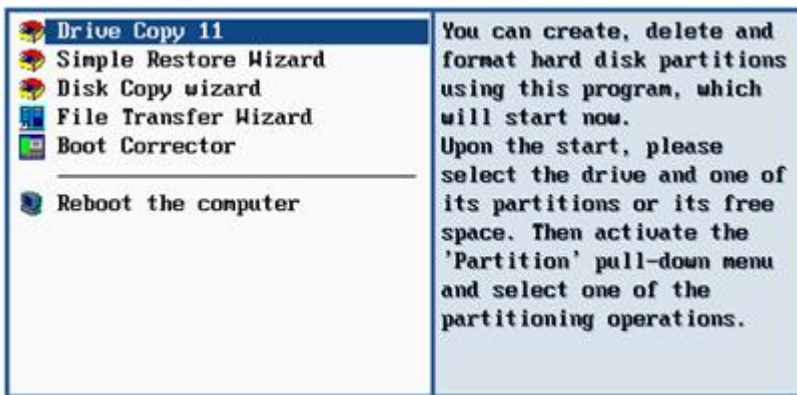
Drive Copy 11
Simple Restore Wizard
Disk Copy wizard
File Transfer Wizard
Boot Corrector

Reboot the computer

You can create, delete and format hard disk partitions using this program, which will start now.
Upon the start, please select the drive and one of its partitions or its free space. Then activate the 'Partition' pull-down menu and select one of the partitioning operations.